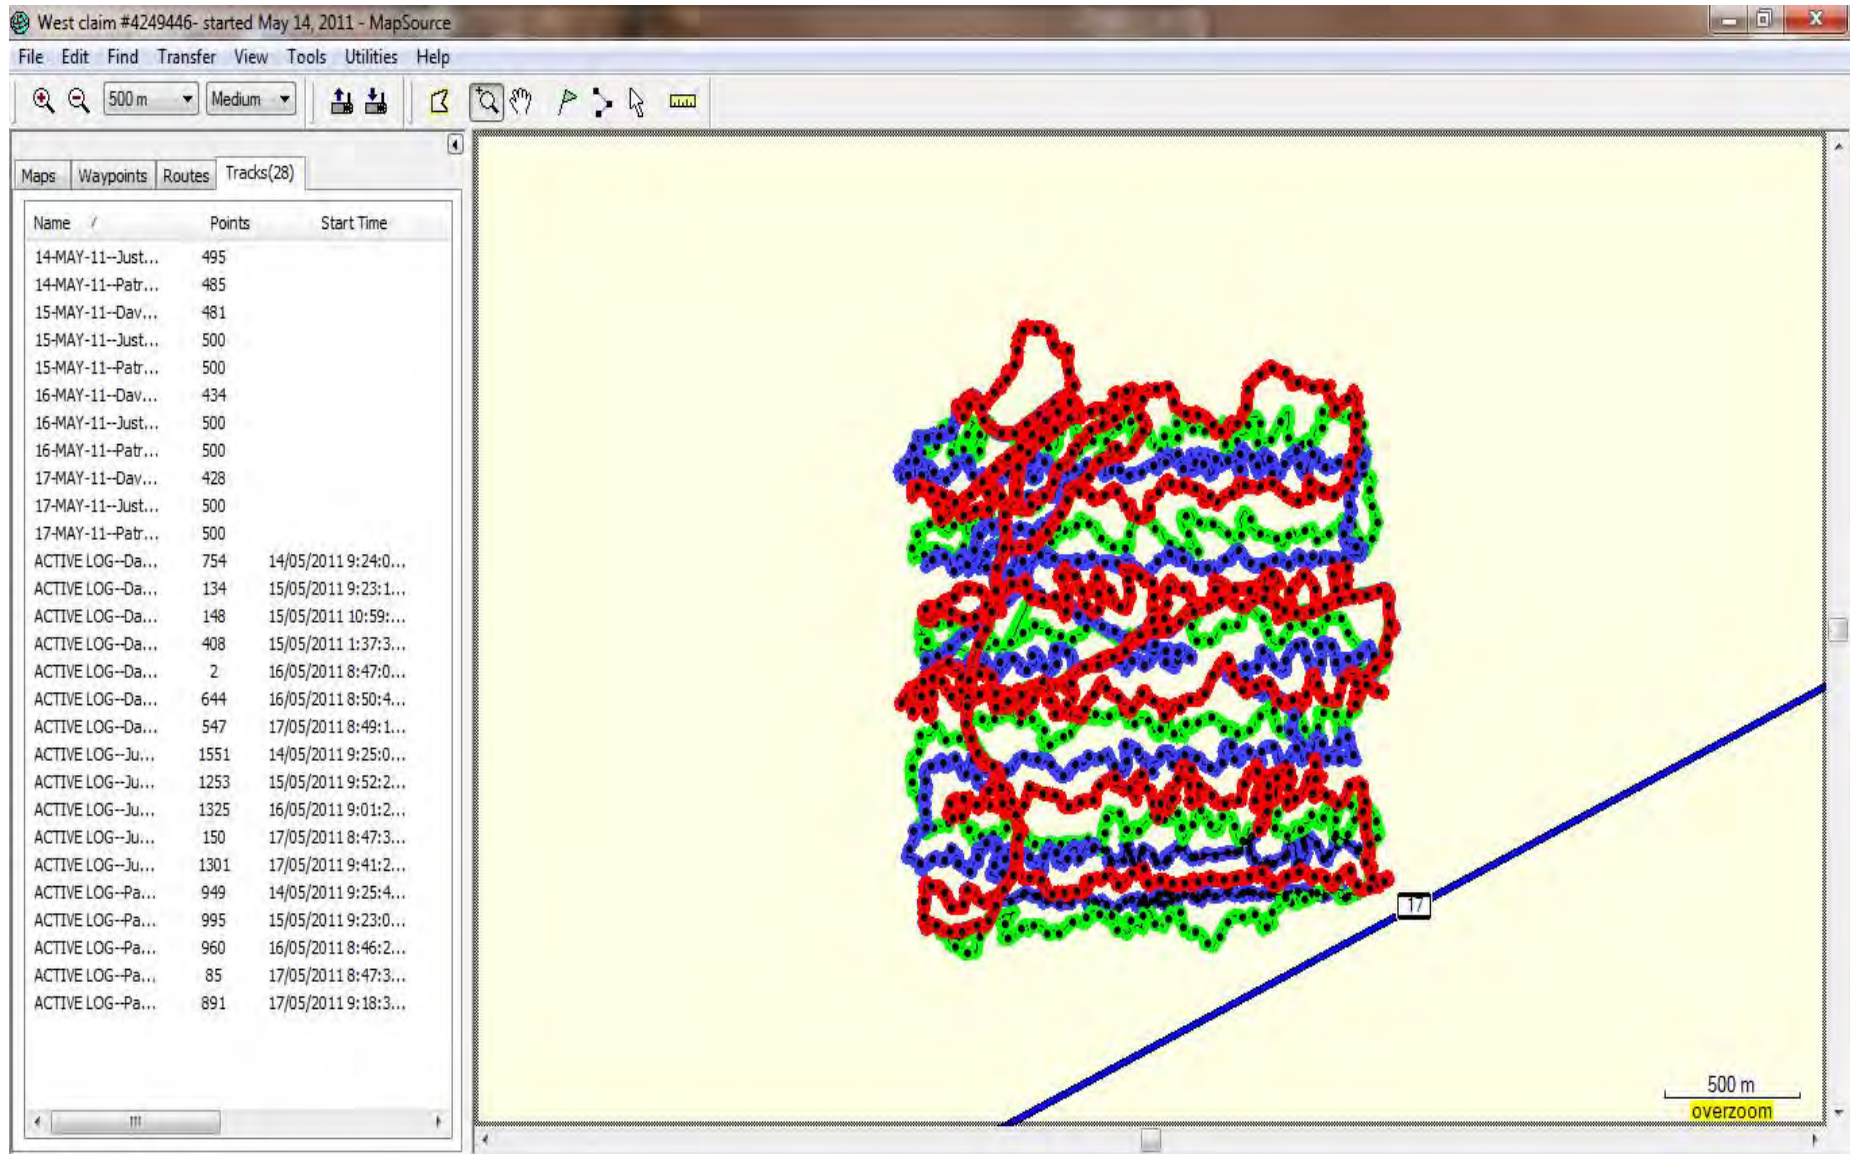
West claim #4249446- started May 14, 2011 - MapSource

File Edit Find Transfer View Tools Utilities Help

500 m Medium

Maps Waypoints Routes Tracks(28)

| Name | Points | Start Time |
|---|---|---|
| 14-MAY-11--Just... | 495 | |
| 14-MAY-11--Patr... | 485 | |
| 15-MAY-11--Dav... | 481 | |
| 15-MAY-11--Just... | 500 | |
| 15-MAY-11--Patr... | 500 | |
| 16-MAY-11--Dav... | 434 | |
| 16-MAY-11--Just... | 500 | |
| 16-MAY-11--Patr... | 500 | |
| 17-MAY-11--Dav... | 428 | |
| 17-MAY-11--Just... | 500 | |
| 17-MAY-11--Patr... | 500 | |
| ACTIVE LOG--Da... | 754 | 14/05/2011 9:24:0... |
| ACTIVE LOG--Da... | 134 | 15/05/2011 9:23:1... |
| ACTIVE LOG--Da... | 148 | 15/05/2011 10:59:... |
| ACTIVE LOG--Da... | 408 | 15/05/2011 1:37:3... |
| ACTIVE LOG--Da... | 2 | 16/05/2011 8:47:0... |
| ACTIVE LOG--Da... | 644 | 16/05/2011 8:50:4... |
| ACTIVE LOG--Da... | 547 | 17/05/2011 8:49:1... |
| ACTIVE LOG--Ju... | 1551 | 14/05/2011 9:25:0... |
| ACTIVE LOG--Ju... | 1253 | 15/05/2011 9:52:2... |
| ACTIVE LOG--Ju... | 1325 | 16/05/2011 9:01:2... |
| ACTIVE LOG--Ju... | 150 | 17/05/2011 8:47:3... |
| ACTIVE LOG--Ju... | 1301 | 17/05/2011 9:41:2... |
| ACTIVE LOG--Pa... | 949 | 14/05/2011 9:25:4... |
| ACTIVE LOG--Pa... | 995 | 15/05/2011 9:23:0... |
| ACTIVE LOG--Pa... | 960 | 16/05/2011 8:46:2... |
| ACTIVE LOG--Pa... | 85 | 17/05/2011 8:47:3... |
| ACTIVE LOG--Pa... | 891 | 17/05/2011 9:18:3... |

17

500 m
overzoom